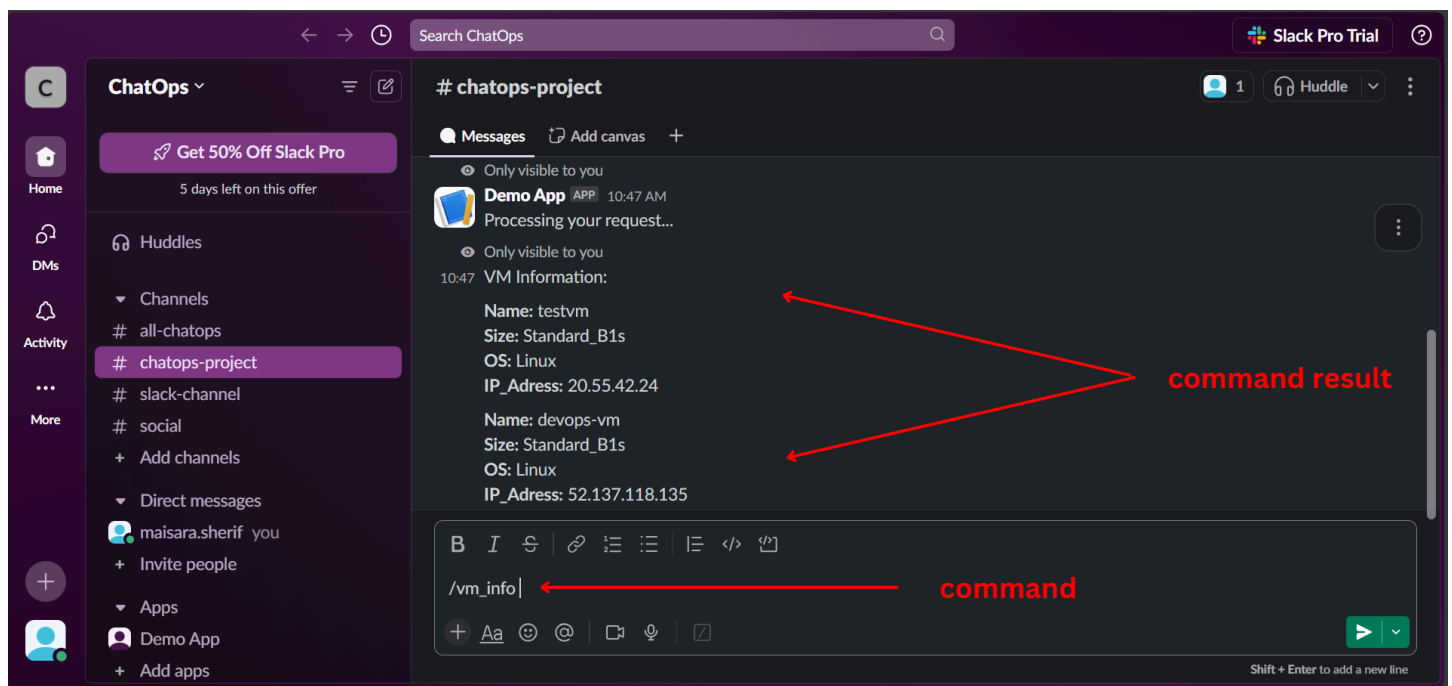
Search ChatOps

Slack Pro Trial

C

Home

DMs

Activity

More

ChatOps

Get 50% Off Slack Pro

5 days left on this offer

Huddles

Channels

# all-chatops

# chatops-project

# slack-channel

# social

+ Add channels

Direct messages

maisara.sherif you

+ Invite people

Apps

Demo App

+ Add apps

# chatops-project

1

Huddle

Messages

Add canvas

+

Only visible to you

Demo App APP 10:47 AM

Processing your request...

Only visible to you

10:47 VM Information:

**Name:** testvm
**Size:** Standard_B1s
**OS:** Linux
**IP_Adress:** 20.55.42.24

**Name:** devops-vm
**Size:** Standard_B1s
**OS:** Linux
**IP_Adress:** 52.137.118.135

command result

/vm_info

command

Aa

**Shift + Enter** to add a new line